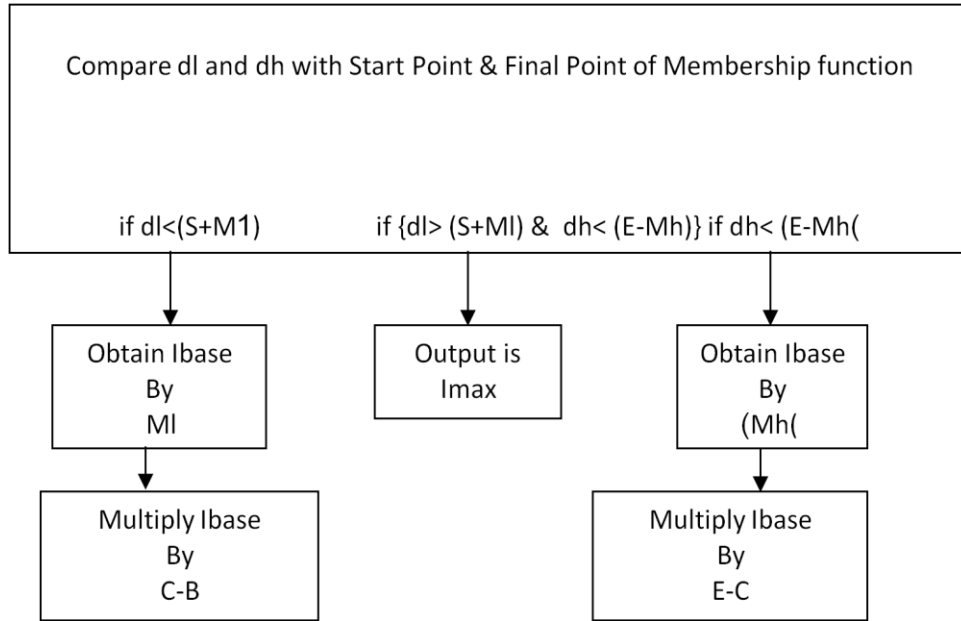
Compare dl and dh with Start Point & Final Point of Membership function

if dl<(S+M1)

if {dl> (S+Ml) & dh< (E-Mh)}

if dh< (E-Mh(

Obtain Ibase
By
Ml

Output is
Imax

Obtain Ibase
By
(Mh(

Multiply Ibase
By
C-B

Multiply Ibase
By
E-C